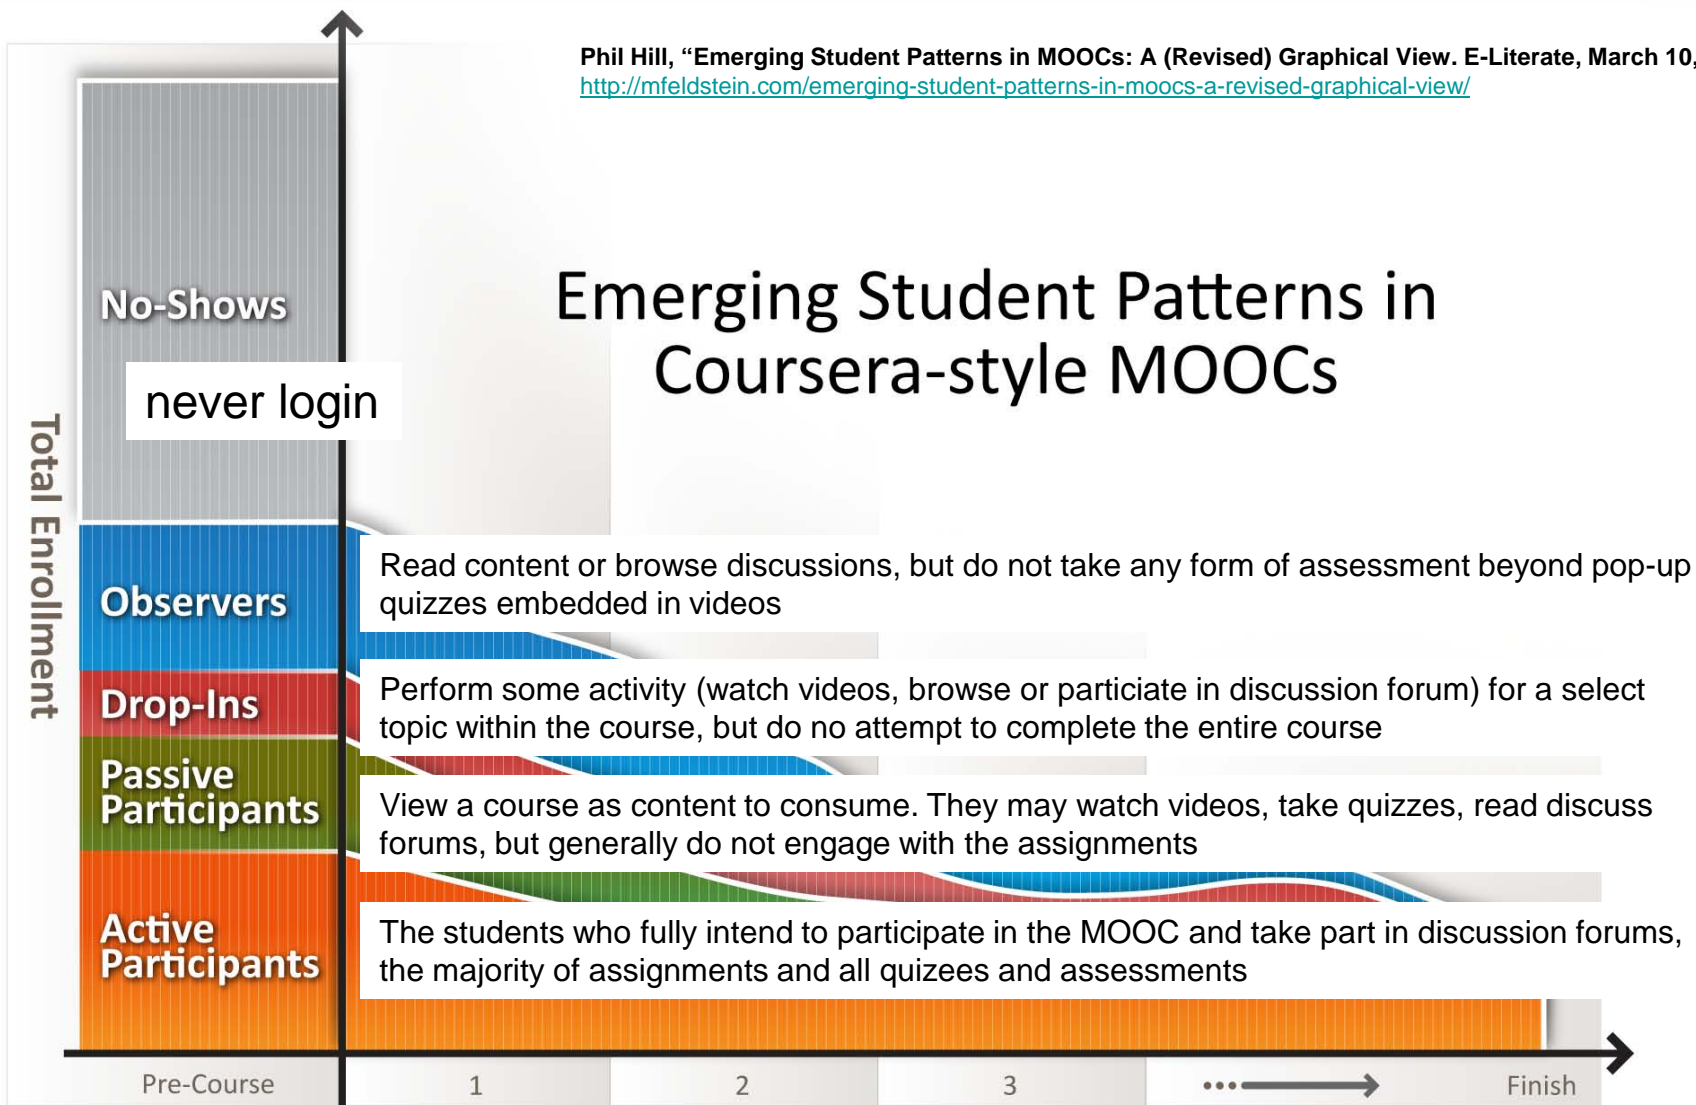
Phil Hill, “Emerging Student Patterns in MOOCs: A (Revised) Graphical View. E-Literate, March 10,
http://mfeldstein.com/emerging-student-patterns-in-moocs-a-revised-graphical-view/

Emerging Student Patterns in Coursera-style MOOCs

Total Enrollment

No-Shows

never login

Observers

Read content or browse discussions, but do not take any form of assessment beyond pop-up quizzes embedded in videos

Drop-Ins

Perform some activity (watch videos, browse or particiate in discussion forum) for a select topic within the course, but do no attempt to complete the entire course

Passive Participants

View a course as content to consume. They may watch videos, take quizzes, read discuss forums, but generally do not engage with the assignments

Active Participants

The students who fully intend to participate in the MOOC and take part in discussion forums, the majority of assignments and all quizees and assessments

Pre-Course 1 2 3 ••• Finish